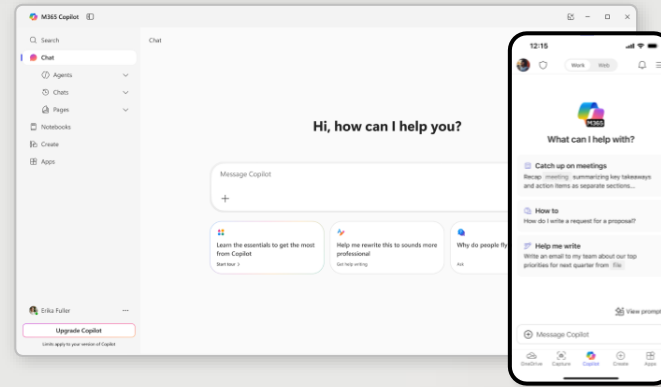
M365 Copilot

Search
Chat
Agents
Chats
Pages
Notebooks
Create
Apps

Chat

Hi, how can I help you?

Message Copilot

+

Learn the essentials to get the most from Copilot
Start tour >

Help me rewrite this to sounds more professional
Get help writing

Why do people fly
Ask

Erika Fuller

Upgrade Copilot
Limits apply to your version of Copilot

12:15

Work Web

M365

What can I help with?

Catch up on meetings
Recap meeting summarizing key takeaways and action items as separate sections...

How to
How do I write a request for a proposal?

Help me write
Write an email to my team about our top priorities for next quarter from file

View prompt

Message Copilot

OneDrive Capture Copilot Create Apps